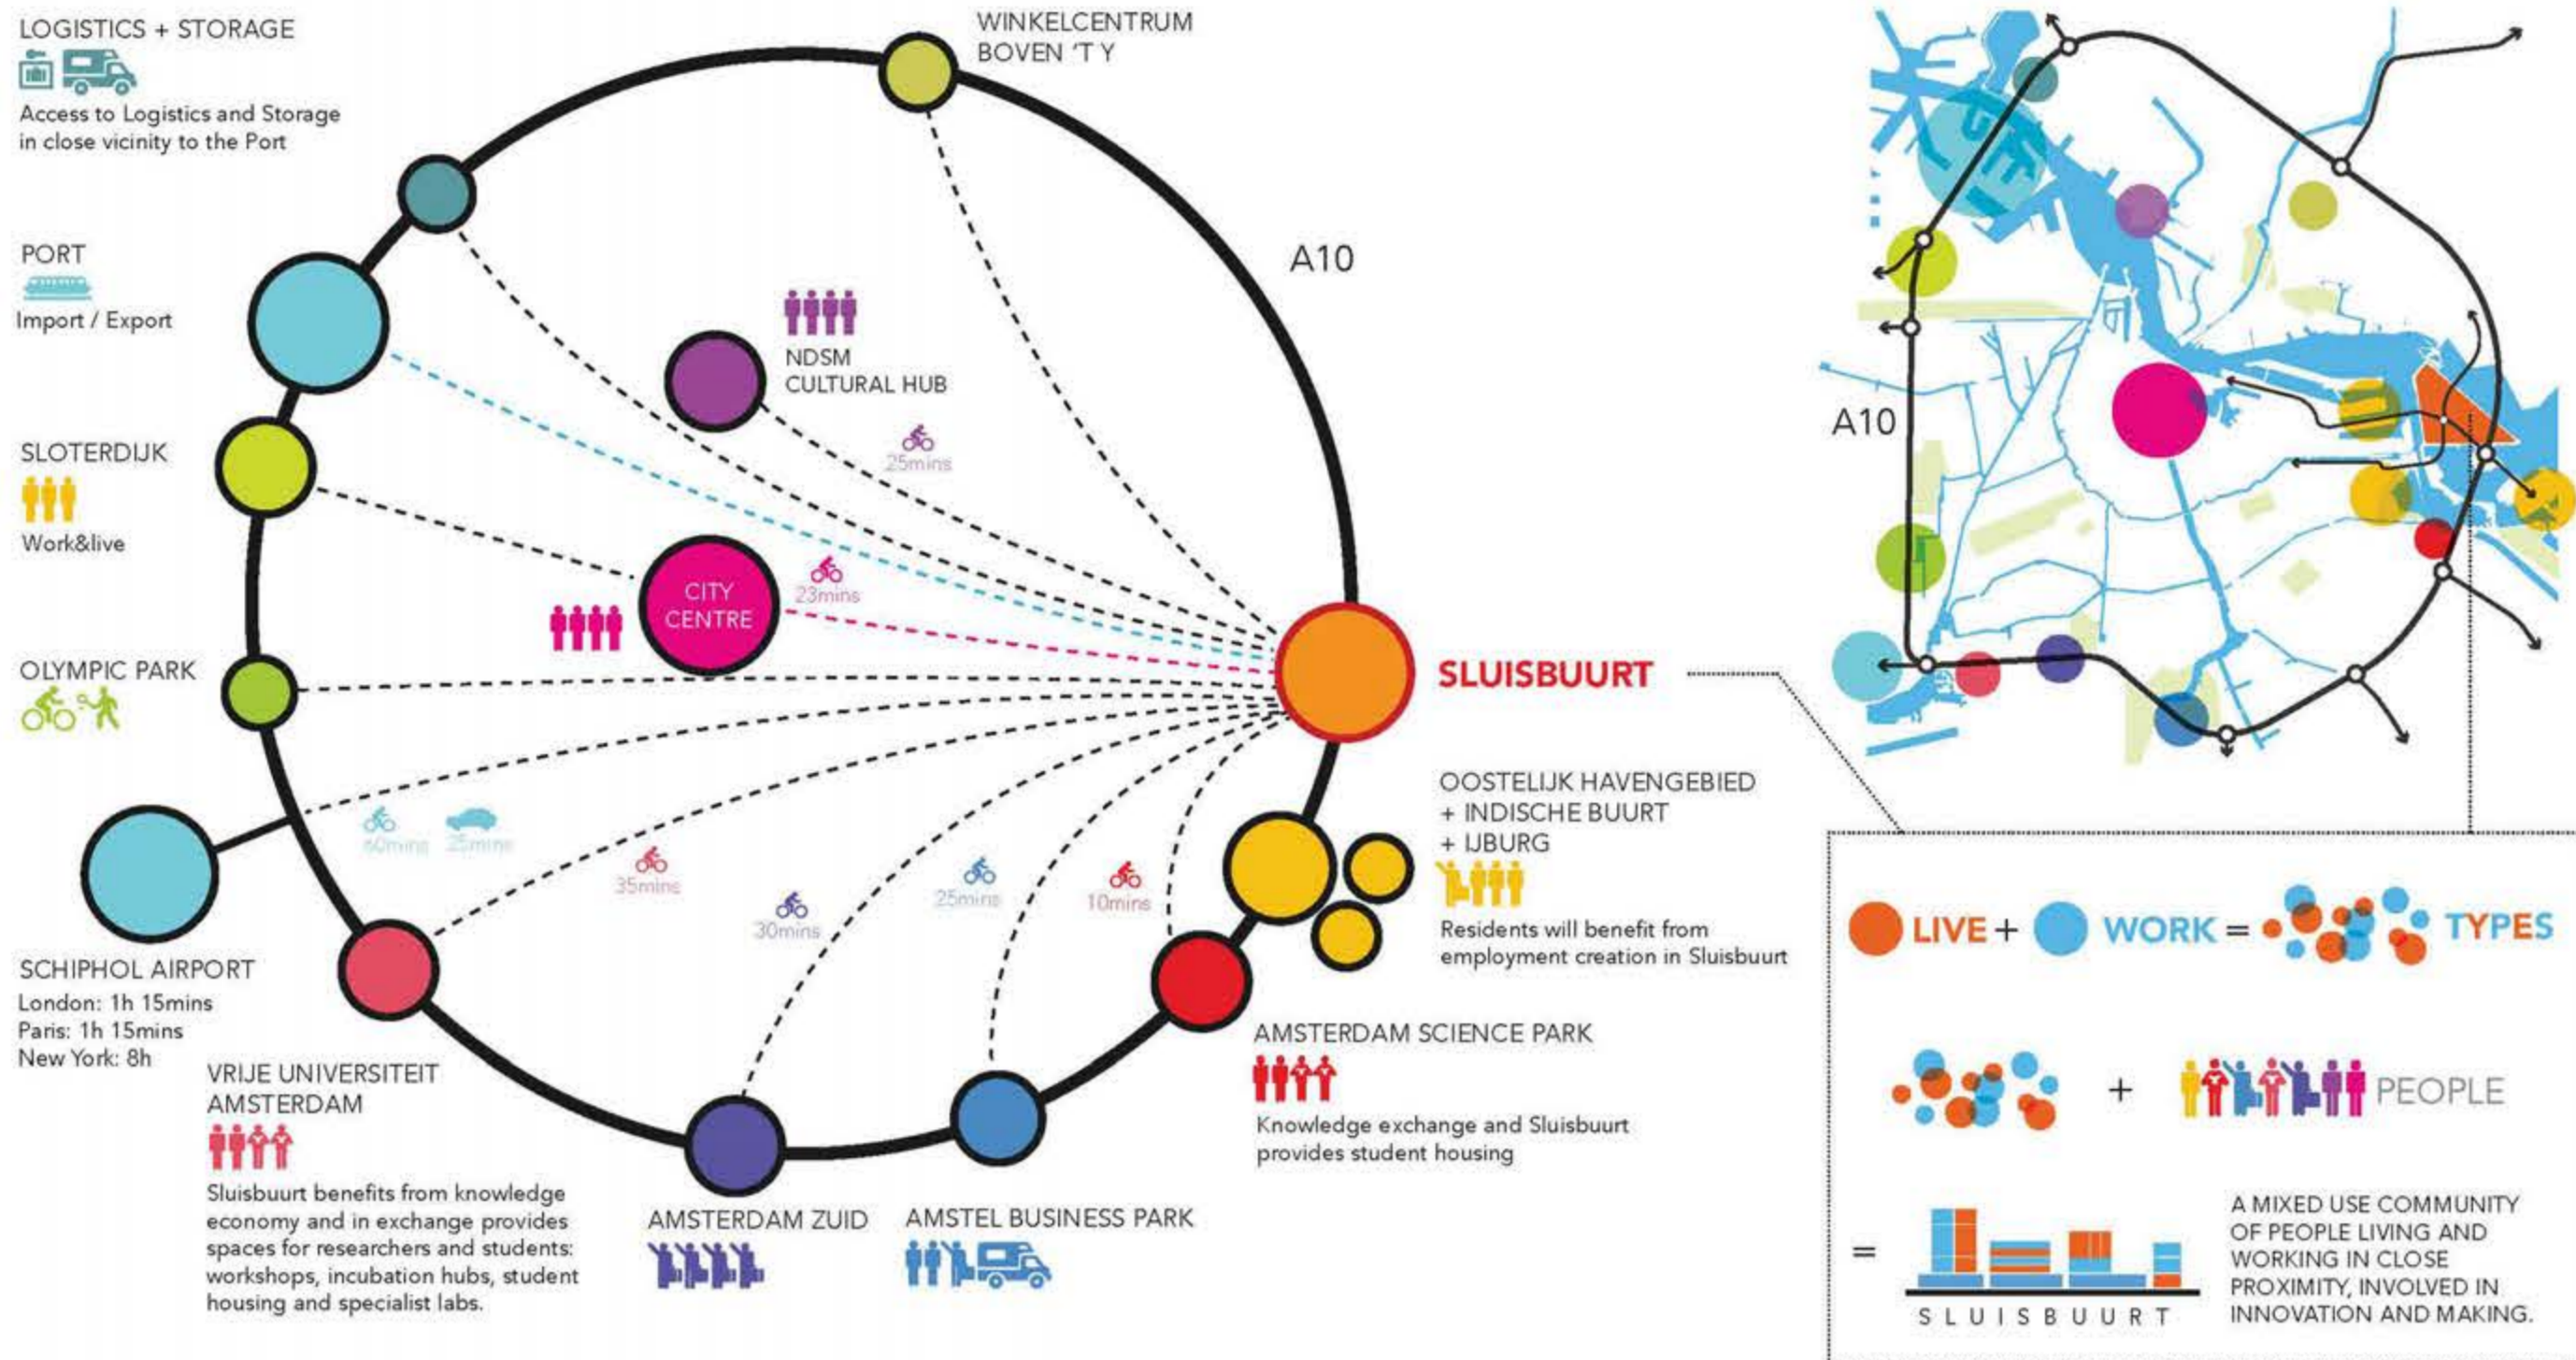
LOGISTICS + STORAGE

Access to Logistics and Storage in close vicinity to the Port

WINKELCENTRUM BOVEN 'T Y

A10

PORT

Import / Export

NDSM CULTURAL HUB

25mins

SLOTERDIJK

Work&live

CITY CENTRE

23mins

OLYMPIC PARK

SLUISBUURT

60mins 25mins

35mins

25mins

10mins

30mins

OOSTELIJK HAVENGEBIED + INDISCHE BUURT + IJBURG

Residents will benefit from employment creation in Sluisbuurt

SCHIPHOL AIRPORT
London: 1h 15mins
Paris: 1h 15mins
New York: 8h

AMSTERDAM SCIENCE PARK

Knowledge exchange and Sluisbuurt provides student housing

VRIJE UNIVERSITEIT AMSTERDAM

Sluisbuurt benefits from knowledge economy and in exchange provides spaces for researchers and students: workshops, incubation hubs, student housing and specialist labs.

AMSTERDAM ZUID

AMSTEL BUSINESS PARK

A10

LIVE + WORK = TYPES

+ PEOPLE

= SLUISBUURT

A MIXED USE COMMUNITY OF PEOPLE LIVING AND WORKING IN CLOSE PROXIMITY, INVOLVED IN INNOVATION AND MAKING.